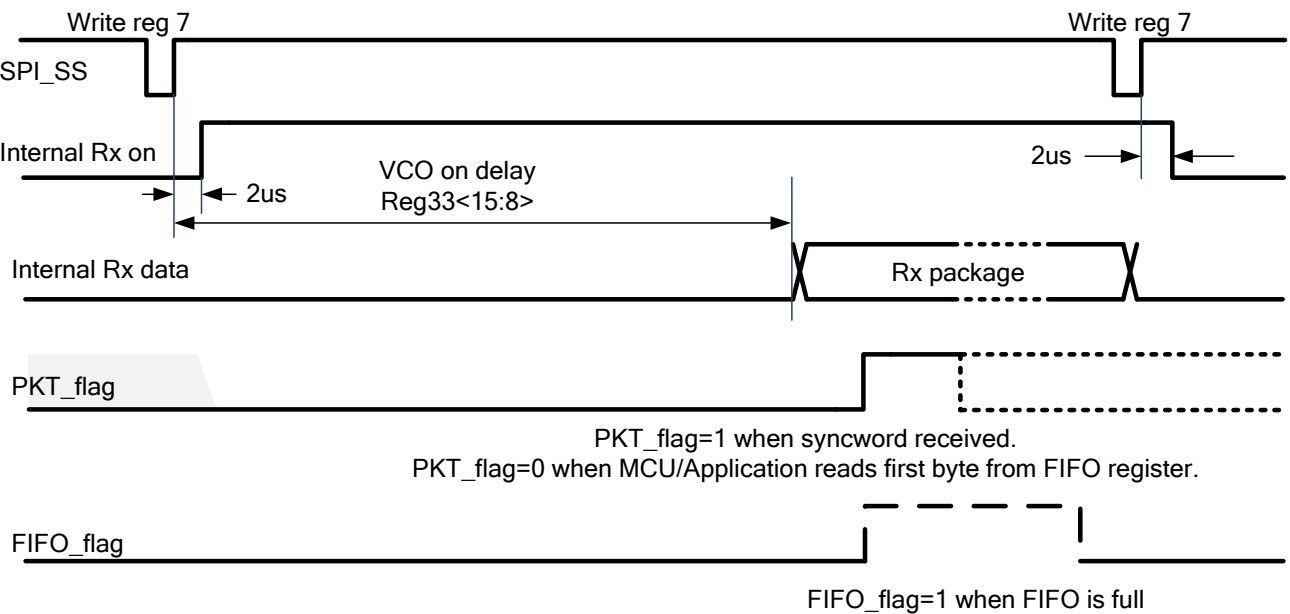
Write reg 7

Write reg 7

SPI_SS

Internal Rx on

2us

VCO on delay
Reg33<15:8>

2us

Internal Rx data

Rx package

PKT_flag

PKT_flag=1 when syncword received.
PKT_flag=0 when MCU/Application reads first byte from FIFO register.

FIFO_flag

FIFO_flag=1 when FIFO is full